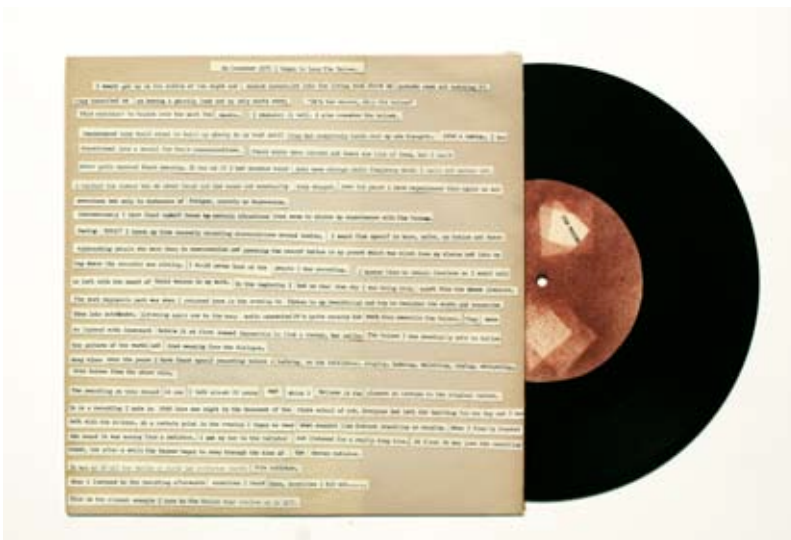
My Love Affair With Pat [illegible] | Began to Love The Voices.

I would get up in the middle of the night and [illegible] into the living room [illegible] his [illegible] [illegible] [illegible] ... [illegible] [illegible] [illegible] a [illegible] tone and to only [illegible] them. "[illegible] the voices, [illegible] the voices" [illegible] to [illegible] into the work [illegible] | remember it well. I also remember the voices.

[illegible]

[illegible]

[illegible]

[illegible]

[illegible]

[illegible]

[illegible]

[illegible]

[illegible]

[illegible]

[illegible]

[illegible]

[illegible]

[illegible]

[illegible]

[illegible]

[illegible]

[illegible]

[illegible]

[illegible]

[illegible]

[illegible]

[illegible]

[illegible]